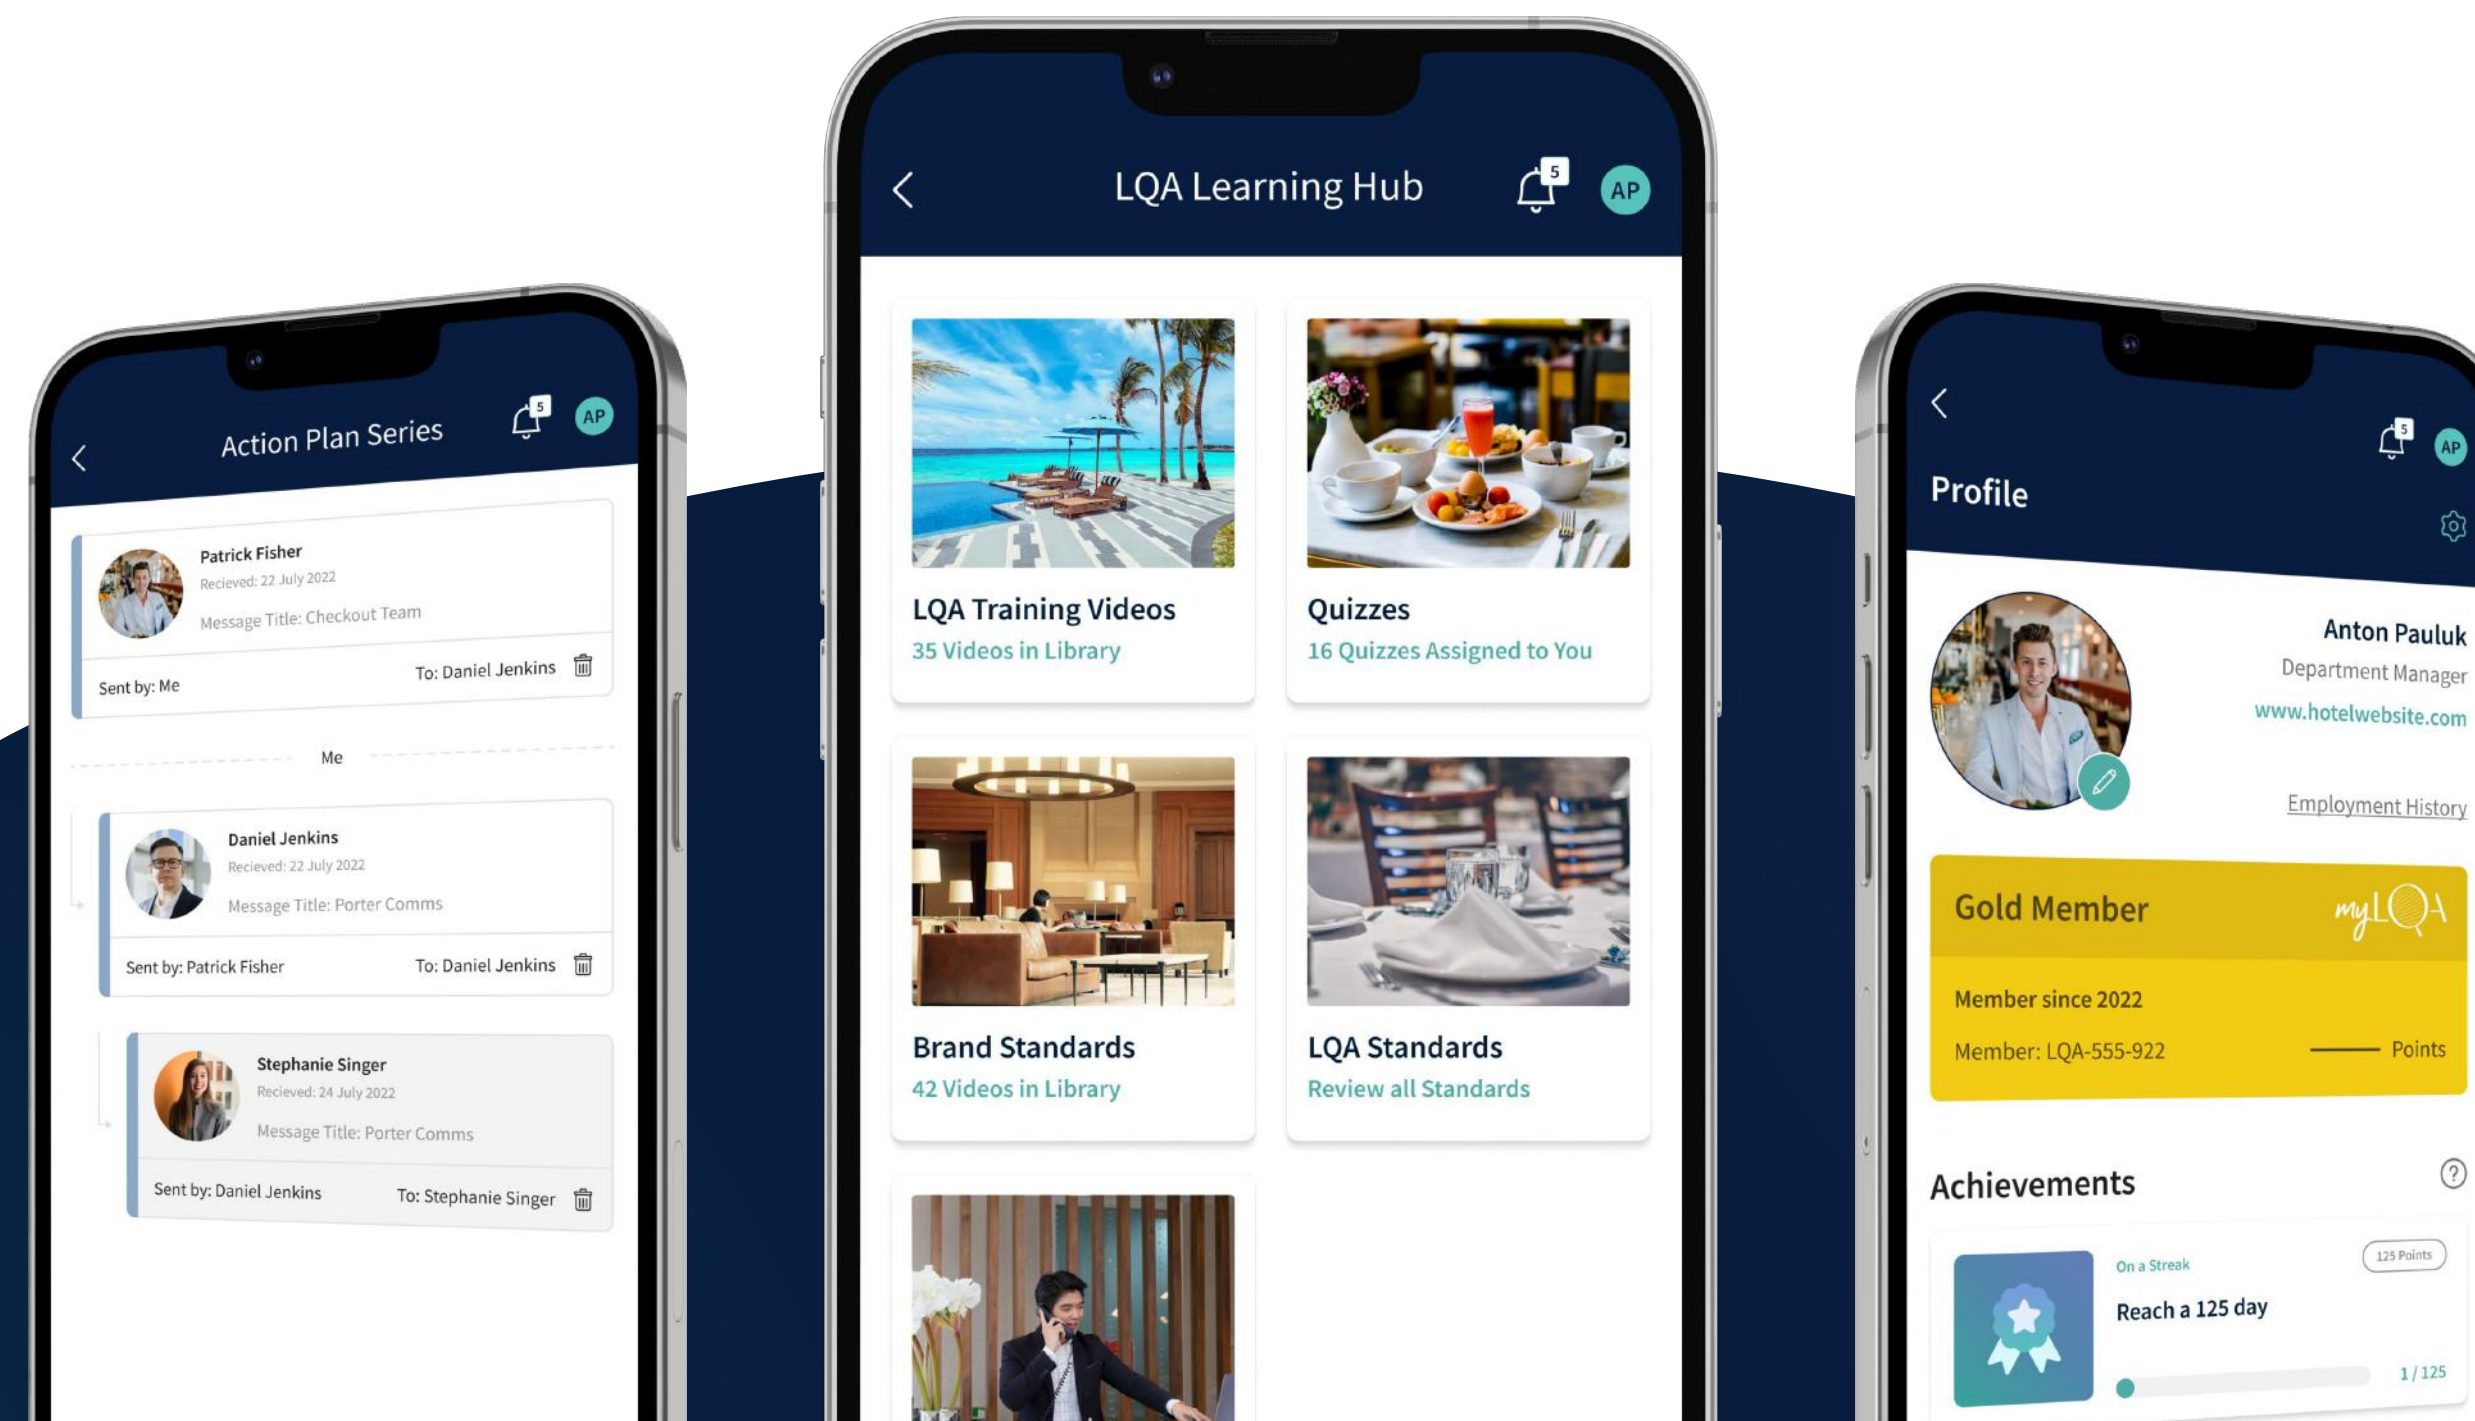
Action Plan Series

5

AP

Patrick Fisher
Recieved: 22 July 2022
Message Title: Checkout Team
Sent by: Me
To: Daniel Jenkins

Me

Daniel Jenkins
Recieved: 22 July 2022
Message Title: Porter Comms
Sent by: Patrick Fisher
To: Daniel Jenkins

Stephanie Singer
Recieved: 24 July 2022
Message Title: Porter Comms
Sent by: Daniel Jenkins
To: Stephanie Singer

LQA Learning Hub

5

AP

LQA Training Videos
35 Videos in Library

Quizzes
16 Quizzes Assigned to You

Brand Standards
42 Videos in Library

LQA Standards
Review all Standards

5

AP

Profile

Anton Pauluk
Department Manager
www.hotelwebsite.com
Employment History

Gold Member
myLQA
Member since 2022
Member: LQA-555-922
Points

Achievements

On a Streak
125 Points
Reach a 125 day
1 / 125